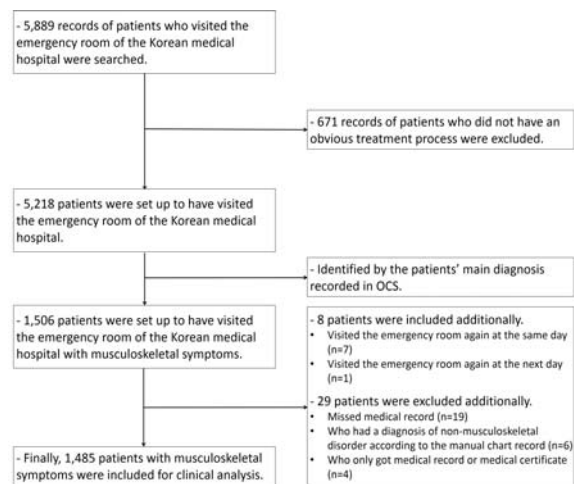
- 5,889 records of patients who visited the emergency room of the Korean medical hospital were searched.

- 671 records of patients who did not have an obvious treatment process were excluded.

- 5,218 patients were set up to have visited the emergency room of the Korean medical hospital.

- Identified by the patients' main diagnosis recorded in OCS.

- 1,506 patients were set up to have visited the emergency room of the Korean medical hospital with musculoskeletal symptoms.

- 8 patients were included additionally.
- Visited the emergency room again at the same day (n=7)
- Visited the emergency room again at the next day (n=1)

- 29 patients were excluded additionally.
- Missed medical record (n=19)
- Who had a diagnosis of non-musculoskeletal disorder according to the manual chart record (n=6)
- Who only got medical record or medical certificate (n=4)

- Finally, 1,485 patients with musculoskeletal symptoms were included for clinical analysis.